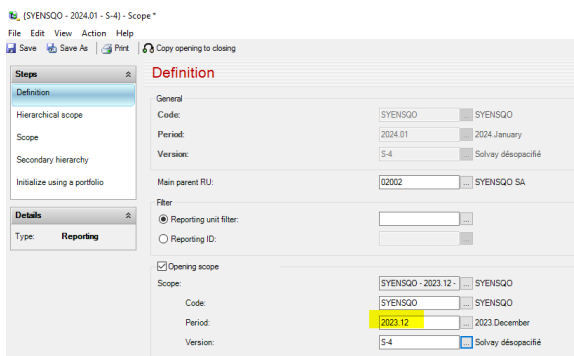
(SYENSQO - 2024.01 - S-4) - Scope *

File Edit View Action Help

Save Save As Print Copy opening to closing

Steps

Definition

Hierarchical scope

Scope

Secondary hierarchy

Initialize using a portfolio

Details

Type: Reporting

Definition

General

Code: SYENSQO ... SYENSQO

Period: 2024.01 ... 2024.January

Version: S-4 ... Solvay désopacifié

Main parent RU: 02002 ... SYENSQO SA

Filter

Reporting unit filter: ...

Reporting ID: ...

Opening scope

Scope: SYENSQO - 2023.12 - ... SYENSQO

Code: SYENSQO ... SYENSQO

Period: 2023.12 ... 2023.December

Version: S-4 ... Solvay désopacifié